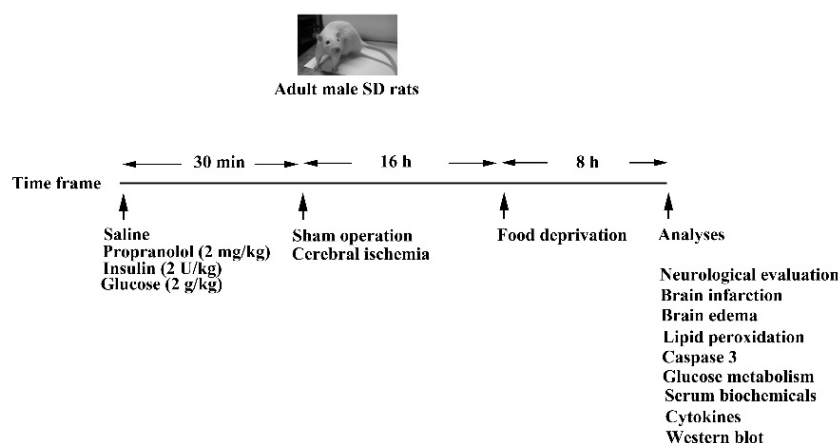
Adult male SD rats

Time frame

30 min

16 h

8 h

Saline
Propranolol (2 mg/kg)
Insulin (2 U/kg)
Glucose (2 g/kg)

Sham operation
Cerebral ischemia

Food deprivation

Analyses

Neurological evaluation
Brain infarction
Brain edema
Lipid peroxidation
Caspase 3
Glucose metabolism
Serum biochemicals
Cytokines
Western blot